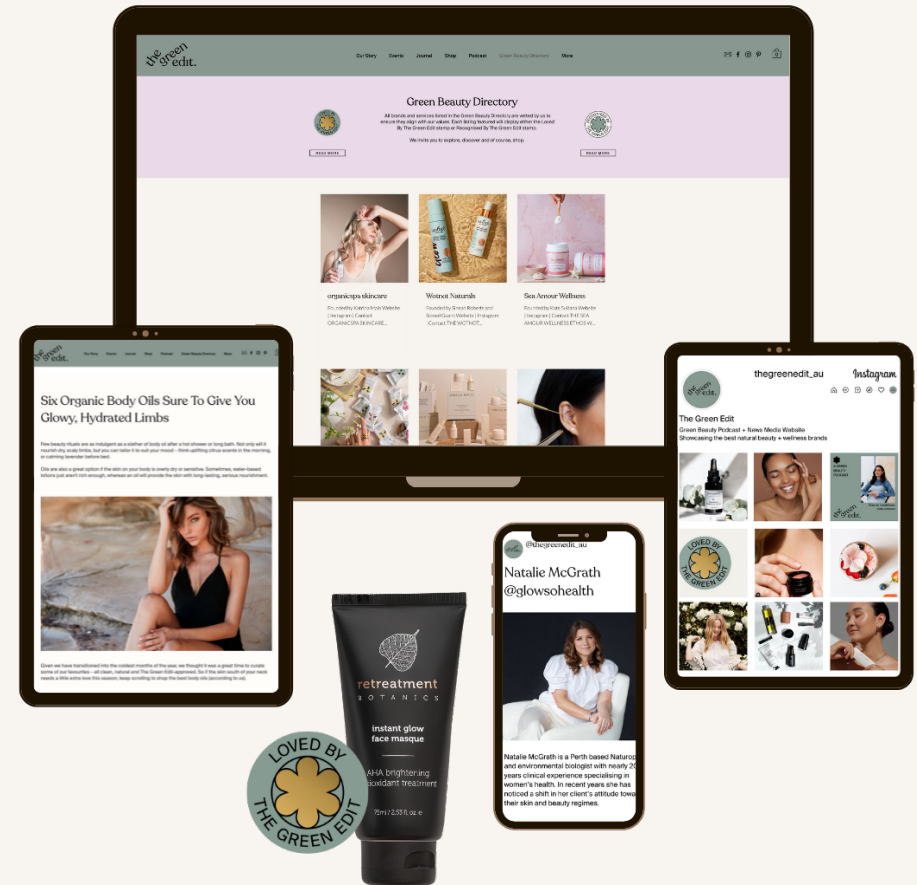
the green edit.

Our Story Events Journal Shop Podcast Green Beauty Directory More

Green Beauty Directory

All brands and services listed in the Green Beauty Directory are vetted by us to ensure they align with our values. Each listing featured will display either the Loved By The Green Edit stamp or Recognised By The Green Edit stamp.

We invite you to explore, discover and of course, shop.

READ MORE

READ MORE

organicspa skincare

Founded by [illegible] | Website | Instagram | Contact ORGANICSPA SKINCARE...

Wotnot Naturals

Founded by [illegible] | Website | Instagram | Contact THE WOTNOT...

Sea Amour Wellness

Founded by Kate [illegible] | Website | Instagram | Contact THE SEA AMOUR WELLNESS ETHOS W...

the green edit.

Our Story Events Journal Shop Podcast Green Beauty Directory More

Six Organic Body Oils Sure To Give You Glowy, Hydrated Limbs

Few beauty rituals are as indulgent as a slather of body oil after a hot shower or long bath. Not only will it nourish dry, scaly limbs, but you can tailor it to suit your mood – think uplifting citrus scents in the morning, or calming lavender before bed.

Oils are also a great option if the skin on your body is overly dry or sensitive. Sometimes, water-based lotions just aren't rich enough, whereas an oil will provide the skin with long-lasting, serious nourishment.

Given we have transitioned into the coldest months of the year, we thought it was a great time to curate some of our favourites – all clean, natural and The Green Edit-approved. So if the skin south of your neck needs a little extra love this season, keep scrolling to shop the best body oils (according to us).

retreatment BOTANICS

instant glow face masque

AHA brightening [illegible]oxidant treatment

75ml / 2.53 fl. oz e

LOVED BY THE GREEN EDIT

@thegreenedit_au

Natalie McGrath @glowsohealth

Natalie McGrath is a Perth based Naturop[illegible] and environmental biologist with nearly 2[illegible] years clinical experience specialising in women's health. In recent years she has noticed a shift in her client's attitude towa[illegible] their skin and beauty regimes.

thegreenedit_au

Instagram

The Green Edit

Green Beauty Podcast + News Media Website

Showcasing the best natural beauty + wellness brands

LOVED BY THE GREEN EDIT